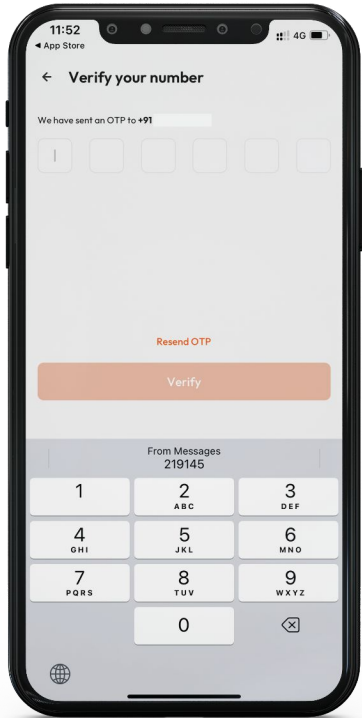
11:52
◂ App Store
4G

← Verify your number

We have sent an OTP to +91

Resend OTP

Verify

From Messages
219145

| 1 | 2 ABC | 3 DEF |
|---|---|---|
| 4 GHI | 5 JKL | 6 MNO |
| 7 PQRS | 8 TUV | 9 WXYZ |
|  | 0 |  |